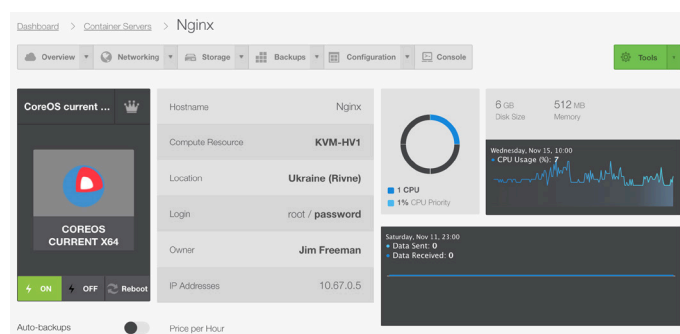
Dashboard > Container Servers > Nginx

Overview ▾ Networking ▾ Storage ▾ Backups ▾ Configuration ▾ Console

Tools

CoreOS current ...

COREOS CURRENT X64

ON OFF Reboot

| Hostname | Nginx |
|---|---|
| Compute Resource | KVM-HV1 |
| Location | Ukraine (Rivne) |
| Login | root / password |
| Owner | Jim Freeman |
| IP Addresses | 10.67.0.5 |

1 CPU
1% CPU Priority

6 GB Disk Size
512 MB Memory

Wednesday, Nov 15, 10:00
• CPU Usage (%): 7

Saturday, Nov 11, 23:00
• Data Sent: 0
• Data Received: 0

Auto-backups

Price per Hour